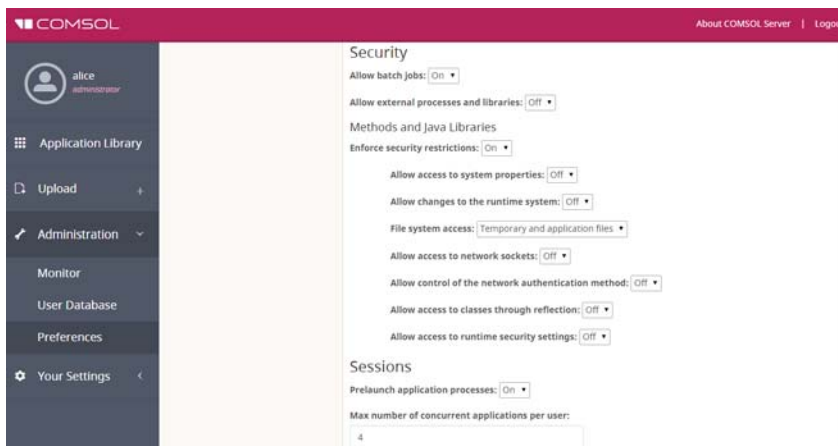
COMSOL

About COMSOL Server | Logo

alice
administrator

Application Library

Upload

Administration

Monitor

User Database

Preferences

Your Settings

Security

Allow batch jobs: On

Allow external processes and libraries: Off

Methods and Java Libraries

Enforce security restrictions: On

Allow access to system properties: Off

Allow changes to the runtime system: Off

File system access: Temporary and application files

Allow access to network sockets: Off

Allow control of the network authentication method: Off

Allow access to classes through reflection: Off

Allow access to runtime security settings: Off

Sessions

Prelaunch application processes: On

Max number of concurrent applications per user:

4